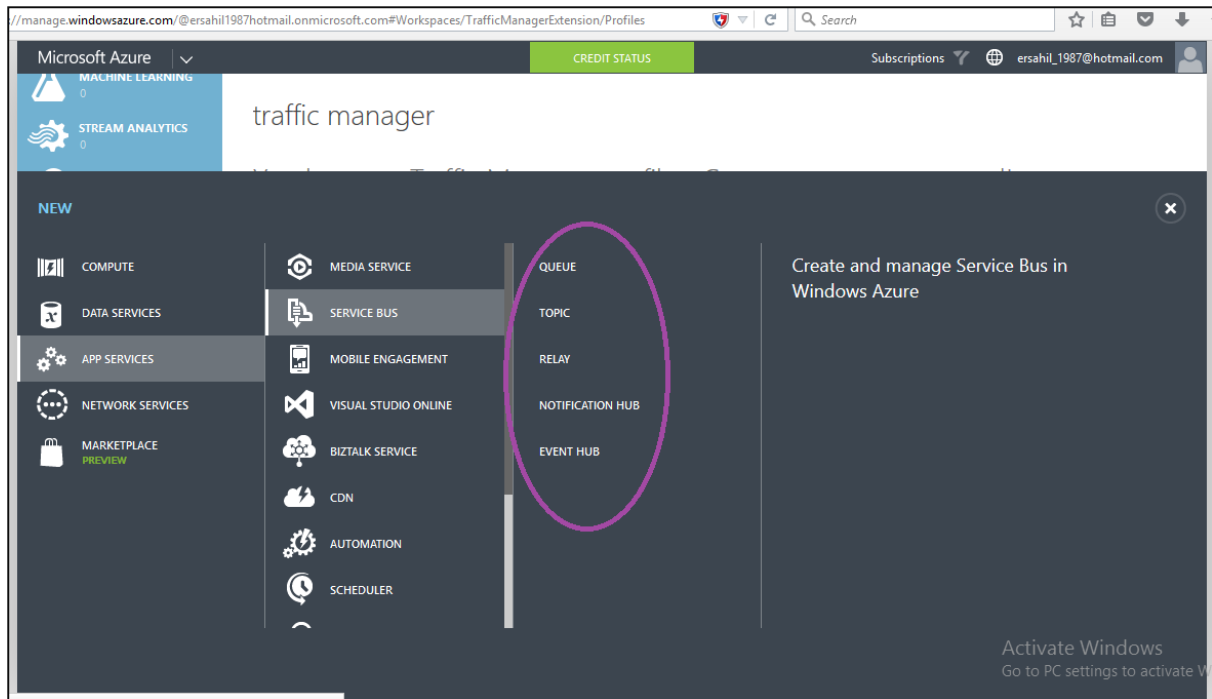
://manage.windowsazure.com/@ersahil1987hotmail.onmicrosoft.com#Workspaces/TrafficManagerExtension/Profiles

Search

Microsoft Azure

CREDIT STATUS

Subscriptions

ersahil_1987@hotmail.com

MACHINE LEARNING
0

STREAM ANALYTICS
0

traffic manager

NEW

COMPUTE

DATA SERVICES

APP SERVICES

NETWORK SERVICES

MARKETPLACE
PREVIEW

MEDIA SERVICE

SERVICE BUS

MOBILE ENGAGEMENT

VISUAL STUDIO ONLINE

BIZTALK SERVICE

CDN

AUTOMATION

SCHEDULER

QUEUE

TOPIC

RELAY

NOTIFICATION HUB

EVENT HUB

Create and manage Service Bus in Windows Azure

Activate Windows
Go to PC settings to activate W